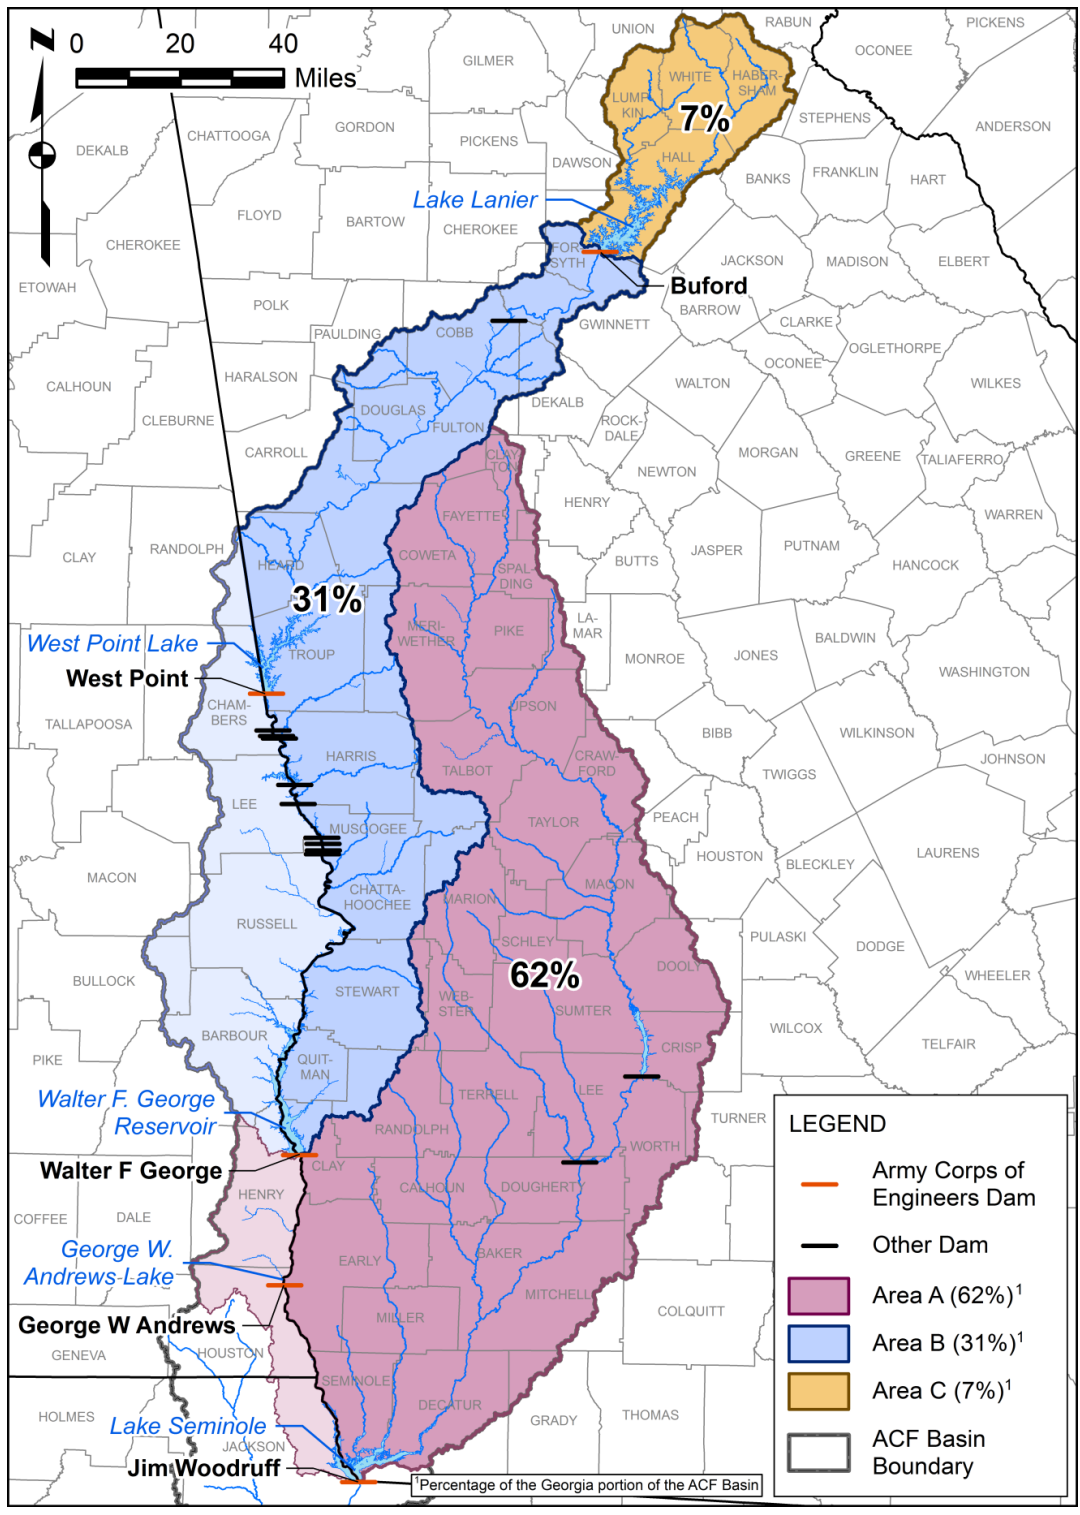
N
0 20 40
Miles

UNION
RABUN
PICKENS
OCONEE
GILMER
WHITE
HABERSHAM
LUMPKIN
7%
STEPHENS
ANDERSON
DEKALB
CHATTOOGA
GORDON
PICKENS
DAWSON
HALL
BANKS
FRANKLIN
HART
FLOYD
BARTOW
Lake Lanier
CHEROKEE
CHEROKEE
FORSYTH
JACKSON
MADISON
ELBERT
ETOWAH
Buford
POLK
BARROW
PAULDING
COBB
GWINNETT
CLARKE
OGLETHORPE
OCONEE
CALHOUN
HARALSON
WALTON
WILKES
DOUGLAS
DEKALB
CLEBURNE
FULTON
ROCKDALE
CARROLL
CLAYTON
MORGAN
GREENE
TALIAFERRO
NEWTON
HENRY
WARREN
FAYETTE
CLAY
RANDOLPH
COWETA
BUTTS
JASPER
PUTNAM
HEARD
SPALDING
HANCOCK
31%
LAMAR
West Point Lake
MERIWETHER
PIKE
MONROE
JONES
BALDWIN
TROUP
WASHINGTON
West Point
CHAMBERS
TALLAPOOSA
UPSON
BIBB
WILKINSON
HARRIS
CRAWFORD
JOHNSON
TALBOT
TWIGGS
LEE
MUSCOGEE
TAYLOR
PEACH
HOUSTON
LAURENS
BLECKLEY
MACON
MACON
CHATTAHOOCHEE
MARION
RUSSELL
PULASKI
SCHLEY
DODGE
62%
DOOLY
BULLOCK
STEWART
WEBSTER
WHEELER
SUMTER
WILCOX
BARBOUR
TELFAIR
PIKE
QUITMAN
CRISP
Walter F. George Reservoir
TERRELL
LEE
TURNER
RANDOLPH
WORTH
Walter F George
CLAY
HENRY
CALHOUN
DOUGHERTY
COFFEE
DALE
George W. Andrews Lake
BAKER
EARLY
MITCHELL
COLQUITT
MILLER
George W Andrews
GENEVA
HOUSTON
SEMINOLE
DECATUR
HOLMES
GRADY
THOMAS
Lake Seminole
JACKSON
Jim Woodruff
$^1$Percentage of the Georgia portion of the ACF Basin

LEGEND
Army Corps of Engineers Dam
Other Dam
Area A (62%)$^1$
Area B (31%)$^1$
Area C (7%)$^1$
ACF Basin Boundary